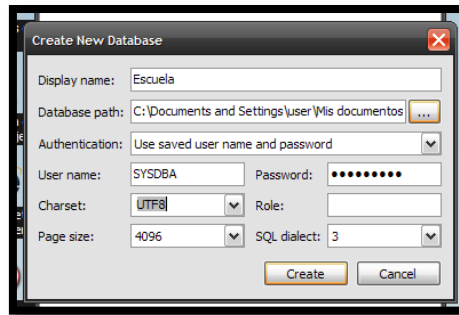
Create New Database

Display name: Escuela

Database path: C:\Documents and Settings\user\Mis documentos ...

Authentication: Use saved user name and password

User name: SYSDBA

Password: •••••••••

Charset: UTF8

Role:

Page size: 4096

SQL dialect: 3

Create

Cancel